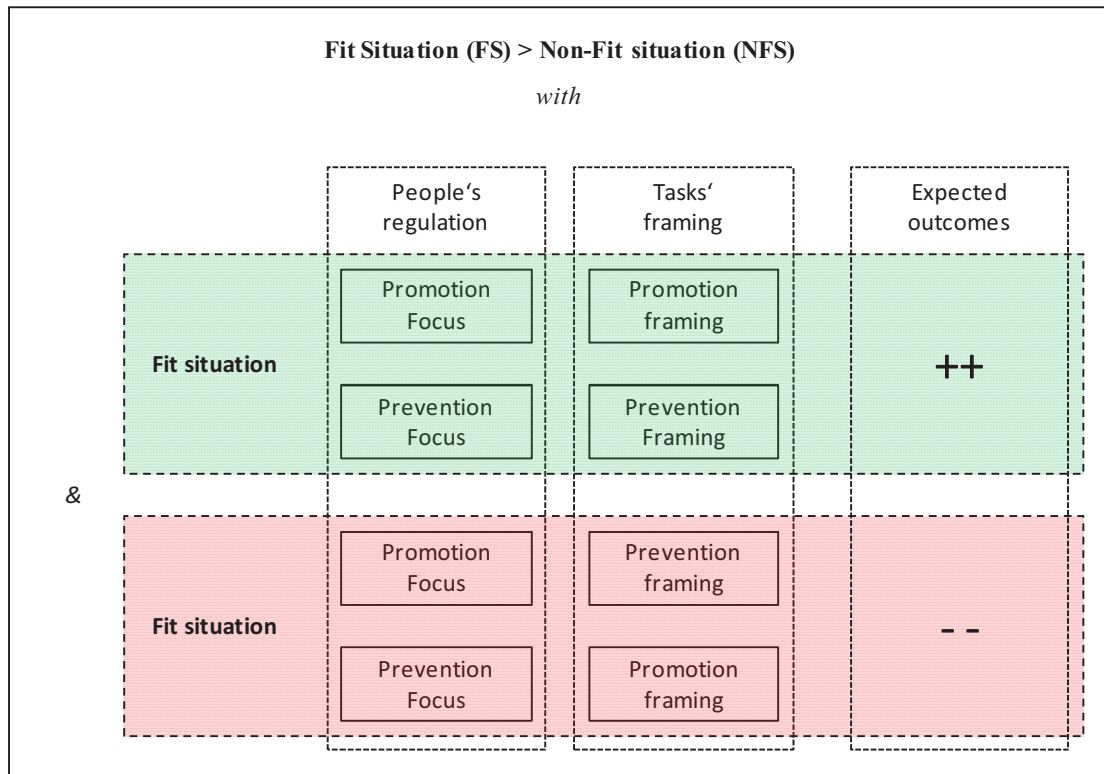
Fit Situation (FS) > Non-Fit situation (NFS)

with

People's regulation

Tasks' framing

Expected outcomes

Fit situation

Promotion Focus

Promotion framing

Prevention Focus

Prevention Framing

++

&

Fit situation

Promotion Focus

Prevention framing

Prevention Focus

Promotion framing

- -